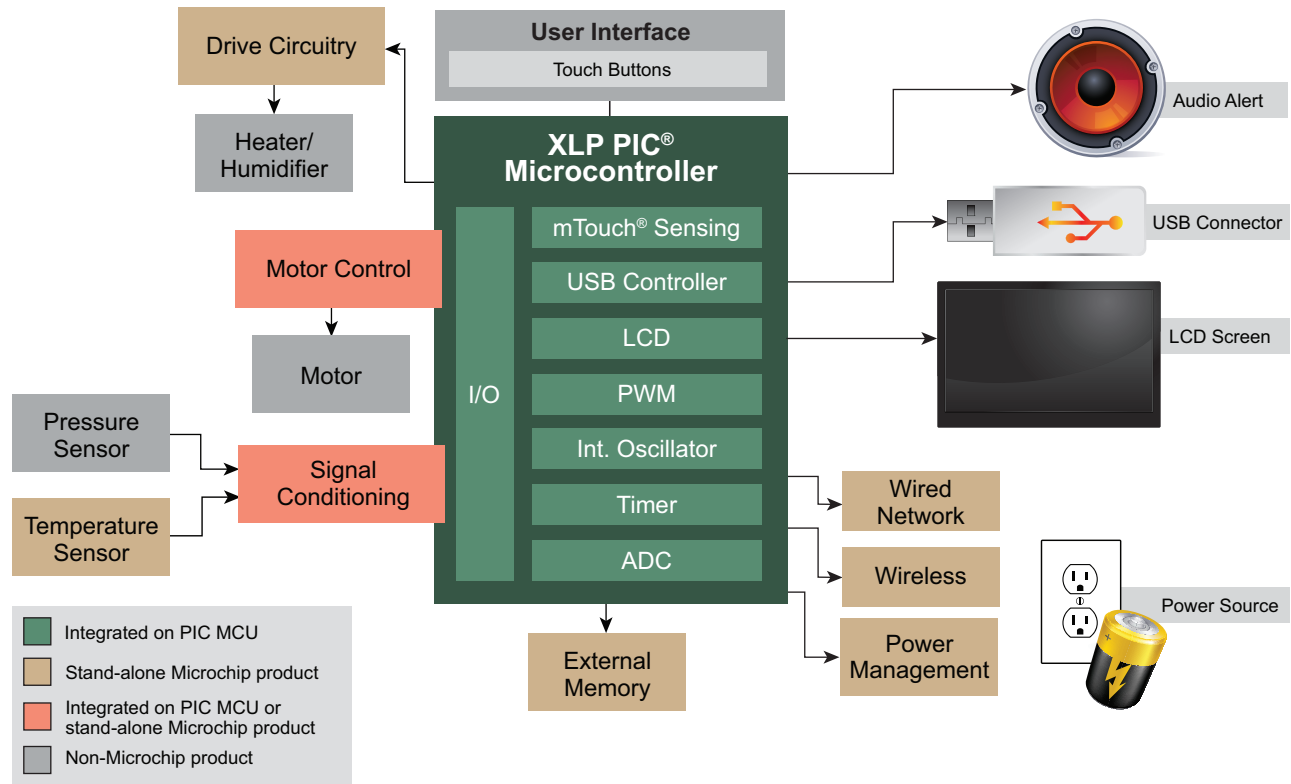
Drive Circuitry

Heater/ Humidifier

User Interface

Touch Buttons

XLP PIC® Microcontroller

I/O

mTouch® Sensing

USB Controller

LCD

PWM

Int. Oscillator

Timer

ADC

Audio Alert

USB Connector

LCD Screen

Motor Control

Motor

Pressure Sensor

Temperature Sensor

Signal Conditioning

Wired Network

Wireless

Power Management

External Memory

Power Source

Integrated on PIC MCU

Stand-alone Microchip product

Integrated on PIC MCU or stand-alone Microchip product

Non-Microchip product